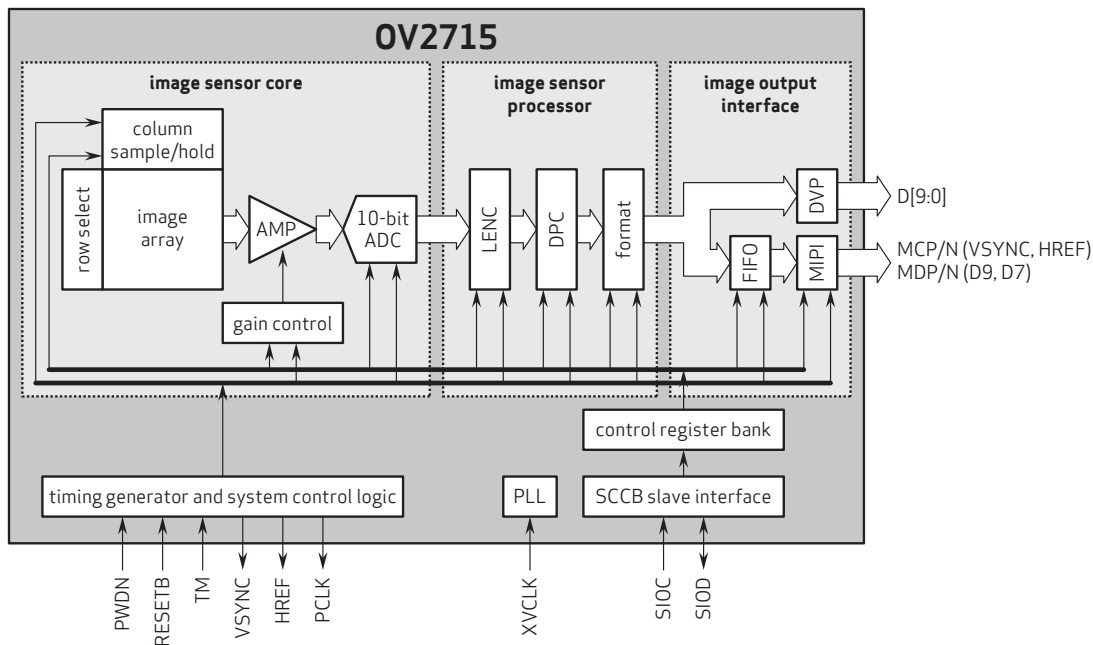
OV2715

image sensor core

image sensor processor

image output interface

column sample/hold

row select

image array

AMP

10-bit ADC

gain control

LENC

DPC

format

FIFO

DVP

MIPI

D[9:0]

MCP/N (VSYNC, HREF)
MDP/N (D9, D7)

control register bank

timing generator and system control logic

PLL

SCCB slave interface

PWDN

RESETB

TM

VSYNC

HREF

PCLK

XVCLK

SIOC

SIOD